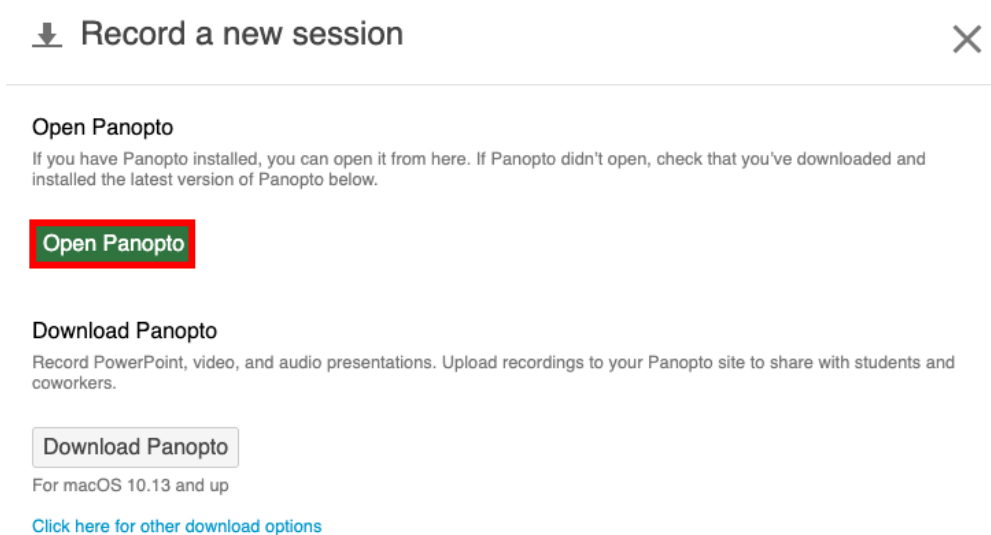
Record a new session

Open Panopto

If you have Panopto installed, you can open it from here. If Panopto didn't open, check that you've downloaded and installed the latest version of Panopto below.

Open Panopto

Download Panopto

Record PowerPoint, video, and audio presentations. Upload recordings to your Panopto site to share with students and coworkers.

Download Panopto

For macOS 10.13 and up

Click here for other download options